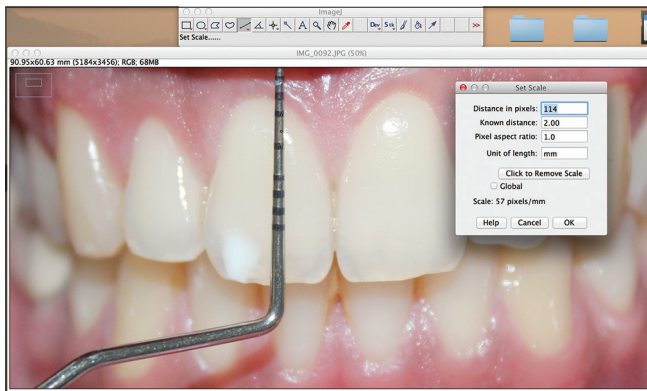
ImageJ

Dev Stk >>

Set Scale......

IMG_0092.JPG (50%)

90.95x60.63 mm (5184x3456); RGB; 68MB

Set Scale

Distance in pixels: 114

Known distance: 2.00

Pixel aspect ratio: 1.0

Unit of length: mm

Click to Remove Scale

Global

Scale: 57 pixels/mm

Help Cancel OK